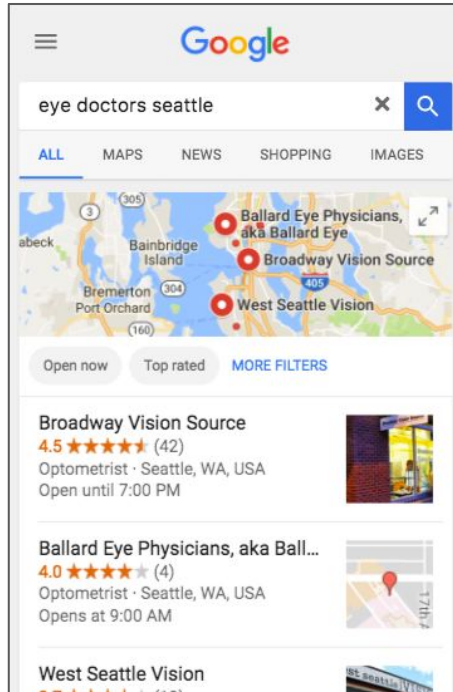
Google

eye doctors seattle

ALL MAPS NEWS SHOPPING IMAGES

305
3
abeck
Bainbridge Island
Ballard Eye Physicians, aka Ballard Eye
Broadway Vision Source
405
Bremerton
304
Port Orchard
West Seattle Vision
160

Open now
Top rated
MORE FILTERS

Broadway Vision Source
4.5 ★★★★★ (42)
Optometrist · Seattle, WA, USA
Open until 7:00 PM

Ballard Eye Physicians, aka Ball...
4.0 ★★★★★ (4)
Optometrist · Seattle, WA, USA
Opens at 9:00 AM

17th

West Seattle Vision
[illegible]